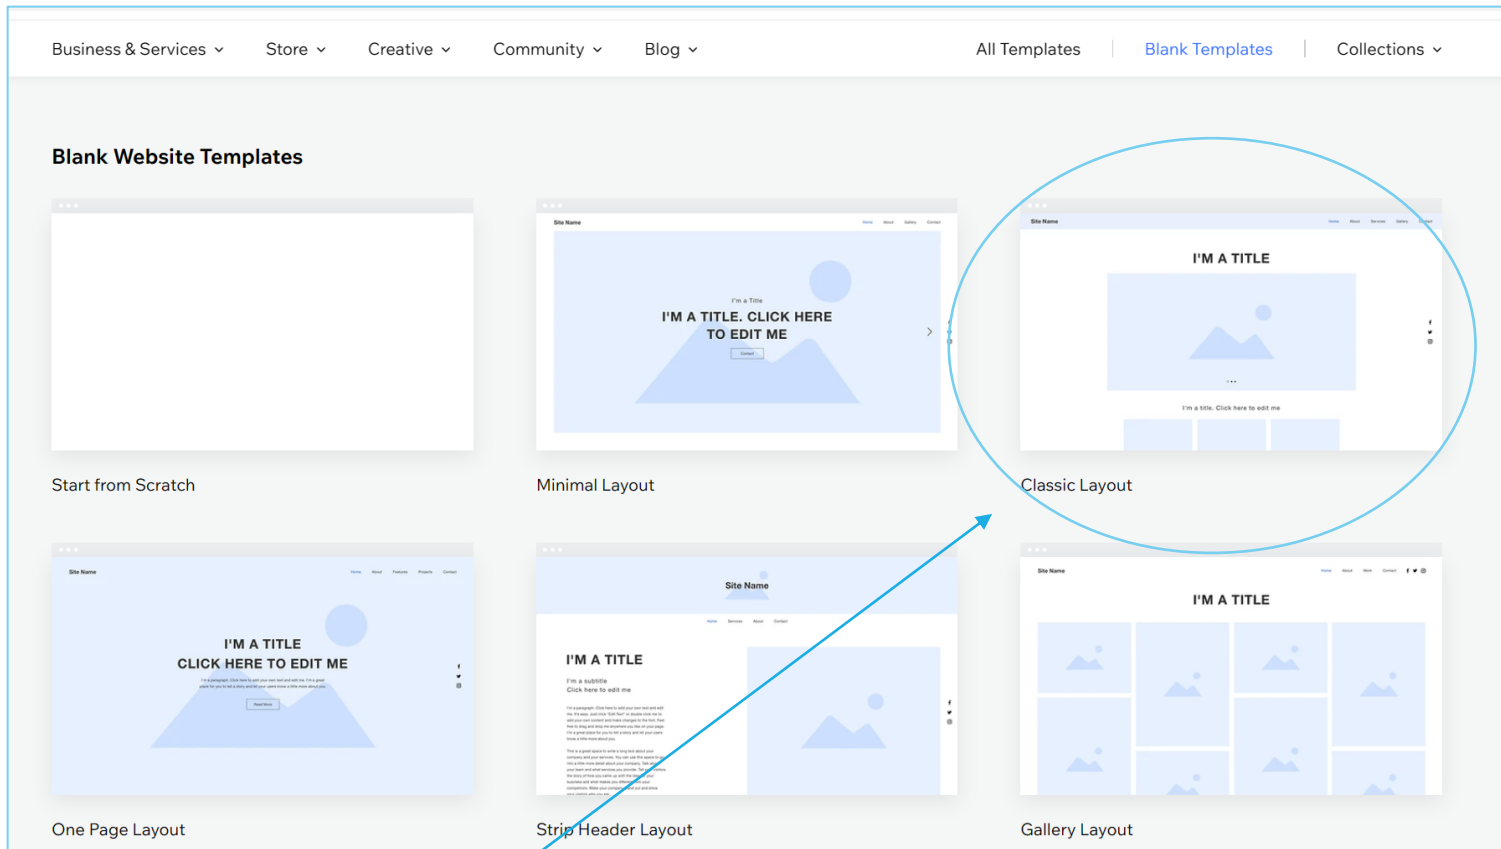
Business & Services Store Creative Community Blog All Templates Blank Templates Collections

Blank Website Templates

Start from Scratch

Site Name Home About Gallery Contact
I'm a Title
I'M A TITLE. CLICK HERE TO EDIT ME
Contact

Minimal Layout

Site Name
I'M A TITLE
I'm a title. Click here to edit me

Classic Layout

Site Name
I'M A TITLE
CLICK HERE TO EDIT ME
Read More

One Page Layout

Site Name
I'M A TITLE
I'm a subtitle
Click here to edit me

Strip Header Layout

Site Name
I'M A TITLE

Gallery Layout